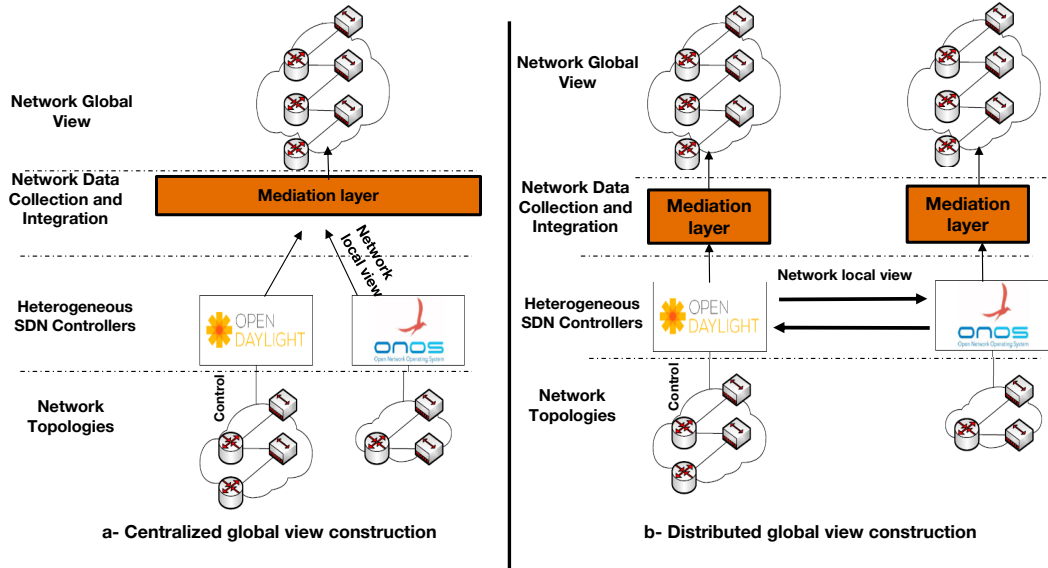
Network Global View

Network Data Collection and Integration

Mediation layer

Network local view

Heterogeneous SDN Controllers

OPEN DAYLIGHT

ONOS
Open Network Operating System

Network Topologies

Control

a- Centralized global view construction

Network Global View

Network Data Collection and Integration

Mediation layer

Mediation layer

Network local view

Heterogeneous SDN Controllers

OPEN DAYLIGHT

ONOS
Open Network Operating System

Network Topologies

Control

b- Distributed global view construction